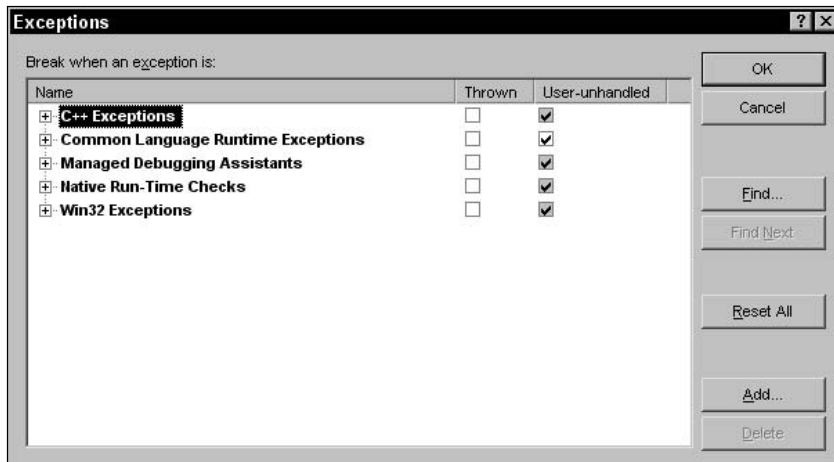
Exceptions

?

Break when an exception is:

| Name | Thrown | User-unhandled |
|---|---|---|
| C++ Exceptions | ☐ | ☑ |
| Common Language Runtime Exceptions | ☐ | ☑ |
| Managed Debugging Assistants | ☐ | ☑ |
| Native Run-Time Checks | ☐ | ☑ |
| Win32 Exceptions | ☐ | ☑ |

OK

Cancel

Find...

Find Next

Reset All

Add...

Delete